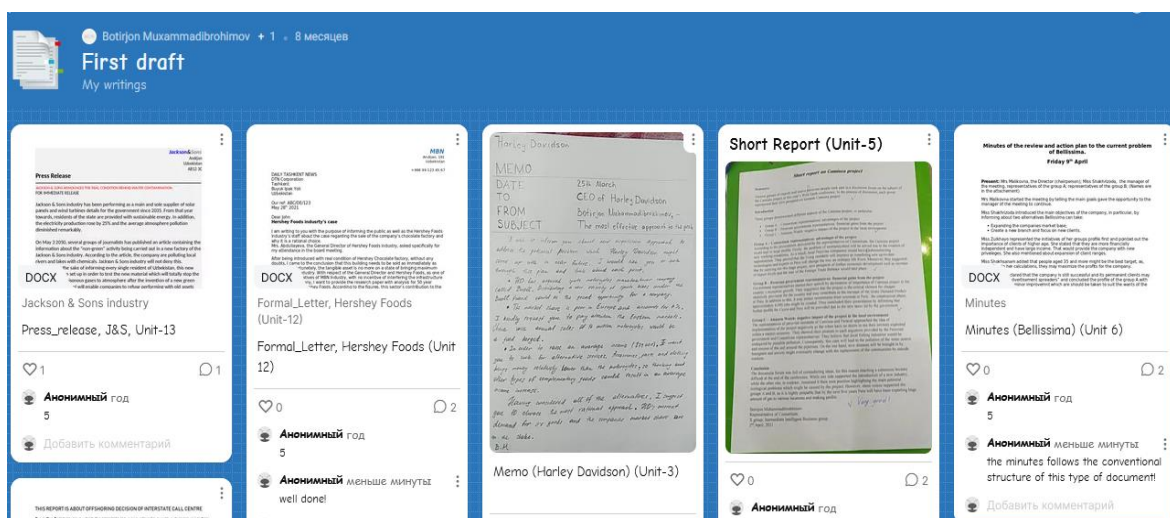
Botirjon Muxammadibrohimov + 1 · 8 месяцев

First draft

My writings

Jackson&Sons

Press Release

DOCX

Jackson & Sons industry

Press_release, J&S, Unit-13

1

1

Анонимный год

5

Добавить комментарий

MBN

DAILY TASHKENT NEWS

Dear John

Hershey Foods Industry's case

DOCX

Formal_Letter, Hershey Foods (Unit-12)

Formal_Letter, Hershey Foods (Unit 12)

0

2

Анонимный год

5

Анонимный меньше минуты

well done!

Harley Davidson

MEMO

DATE 25th March

TO CEO of Harley Davidson

FROM Botirjon Muxammadibrohimov

SUBJECT The most effective approach to sell you

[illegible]

Memo (Harley Davidson) (Unit-3)

Short Report (Unit-5)

Short report on Common project

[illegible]

0

2

Анонимный год

Minutes of the review and action plan to the current problem of Bellissima.

Friday 9th April

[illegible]

DOCX

Minutes

Minutes (Bellissima) (Unit 6)

0

2

Анонимный год

5

Анонимный меньше минуты

the minutes follows the conventional structure of this type of document!

Добавить комментарий

THIS REPORT IS ABOUT OFFSHORING DECISION OF INTERSTATE CALL CENTRE